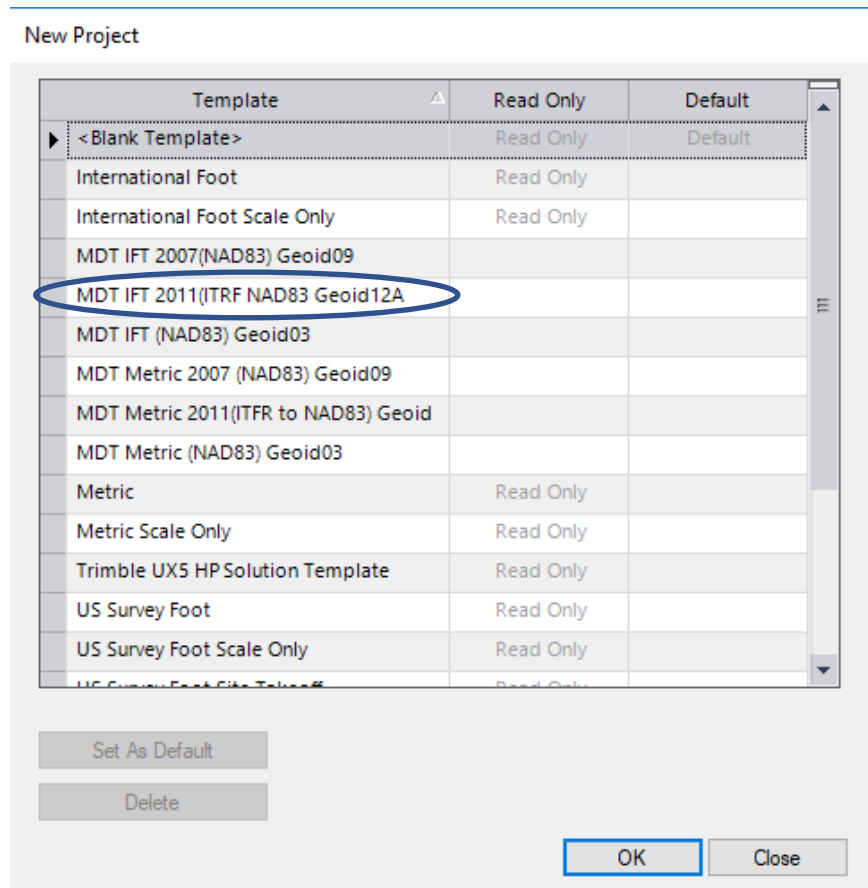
New Project

| Template | Read Only | Default |
|---|---|---|
| <Blank Template> | Read Only | Default |
| International Foot | Read Only | |
| International Foot Scale Only | Read Only | |
| MDT IFT 2007(NAD83) Geoid09 | | |
| MDT IFT 2011(ITRF NAD83 Geoid12A | | |
| MDT IFT (NAD83) Geoid03 | | |
| MDT Metric 2007 (NAD83) Geoid09 | | |
| MDT Metric 2011(ITFR to NAD83) Geoid | | |
| MDT Metric (NAD83) Geoid03 | | |
| Metric | Read Only | |
| Metric Scale Only | Read Only | |
| Trimble UX5 HP Solution Template | Read Only | |
| US Survey Foot | Read Only | |
| US Survey Foot Scale Only | Read Only | |
| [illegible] | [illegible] | |

Set As Default

Delete

OK

Close